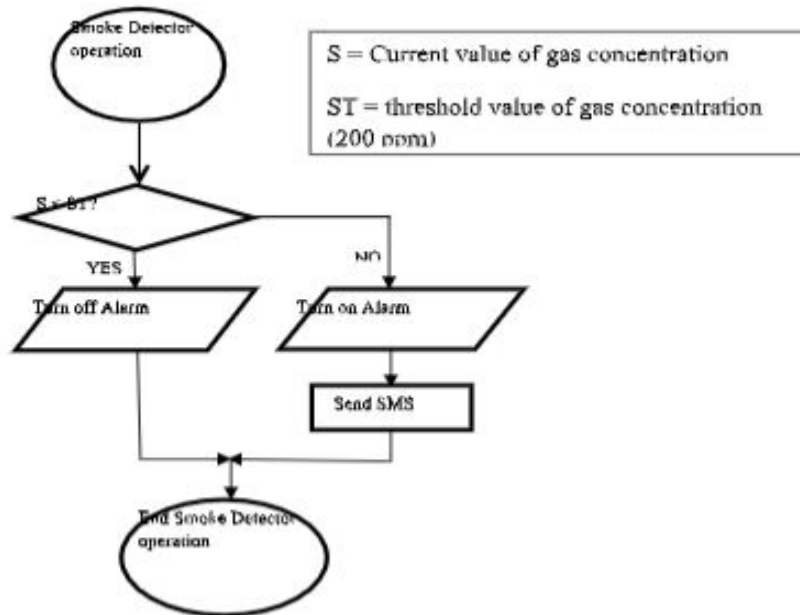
Smoke Detector operation

S = Current value of gas concentration

ST = threshold value of gas concentration (200 ppm)

S < ST?

YES

NO

Turn off Alarm

Turn on Alarm

Send SMS

End Smoke Detector operation